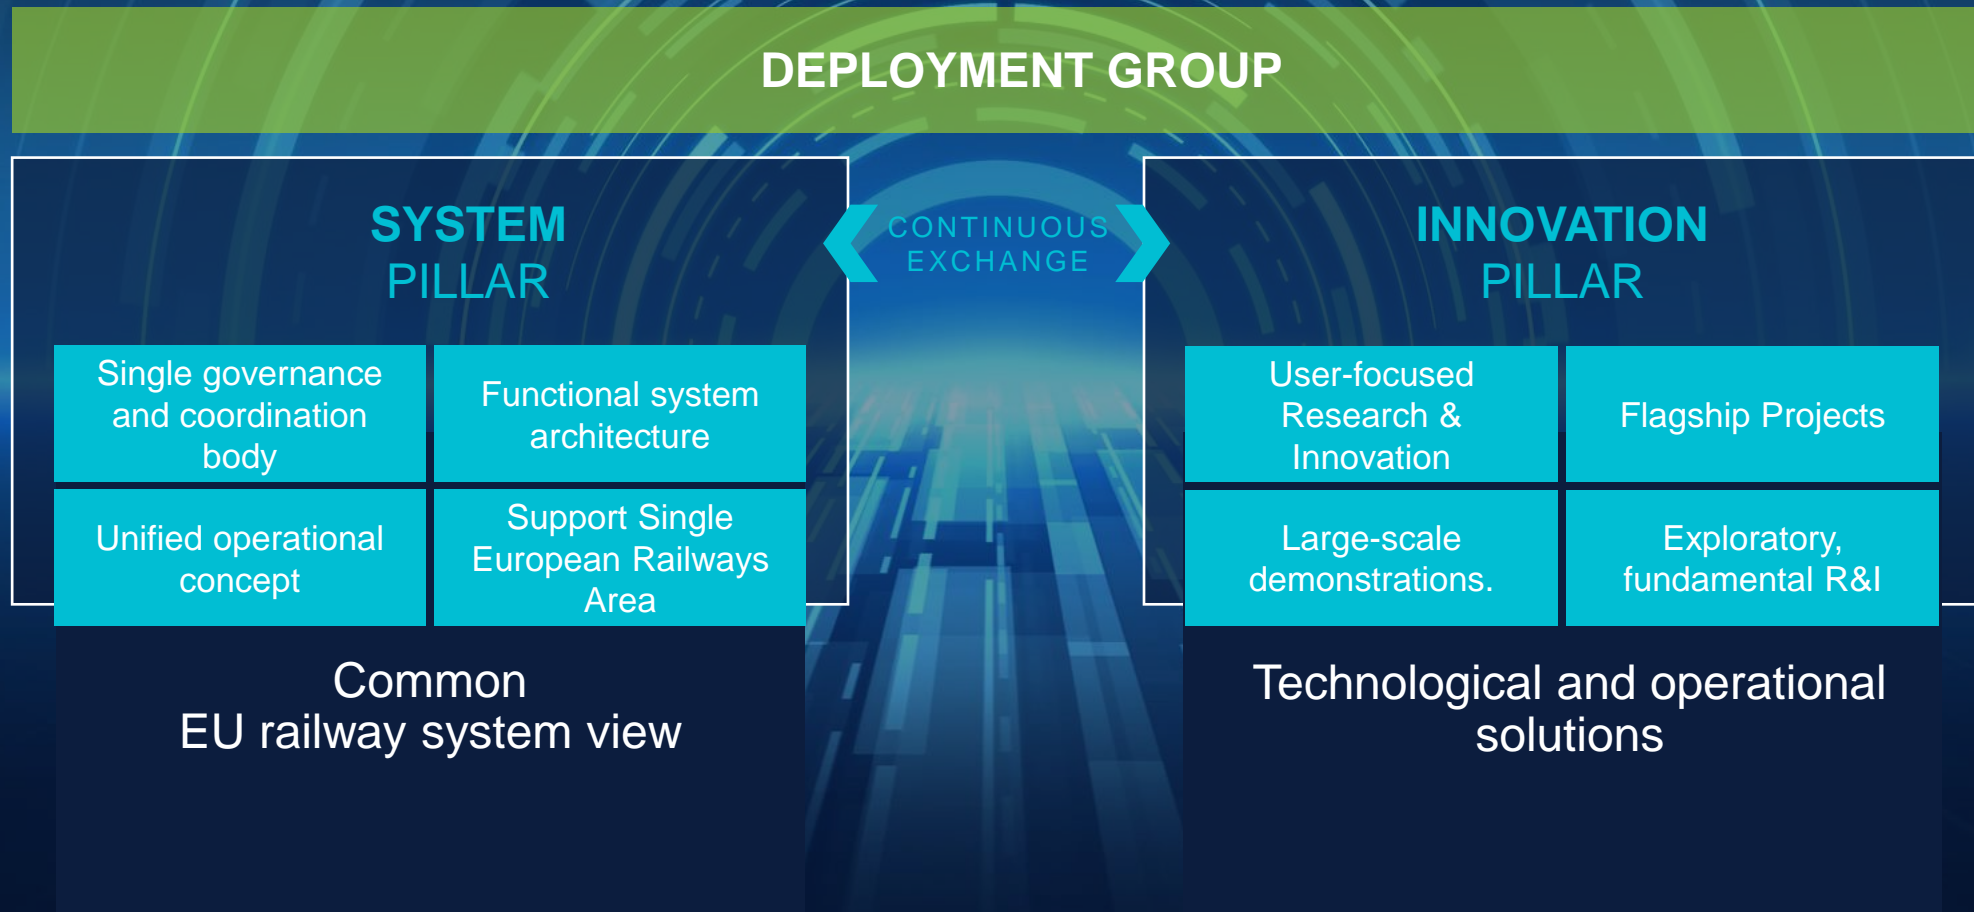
DEPLOYMENT GROUP

SYSTEM
PILLAR

CONTINUOUS
EXCHANGE

INNOVATION
PILLAR

| Single governance and coordination body | Functional system architecture |
|---|---|
| Unified operational concept | Support Single European Railways Area |

Common
EU railway system view

| User-focused Research & Innovation | Flagship Projects |
|---|---|
| Large-scale demonstrations. | Exploratory, fundamental R&I |

Technological and operational solutions